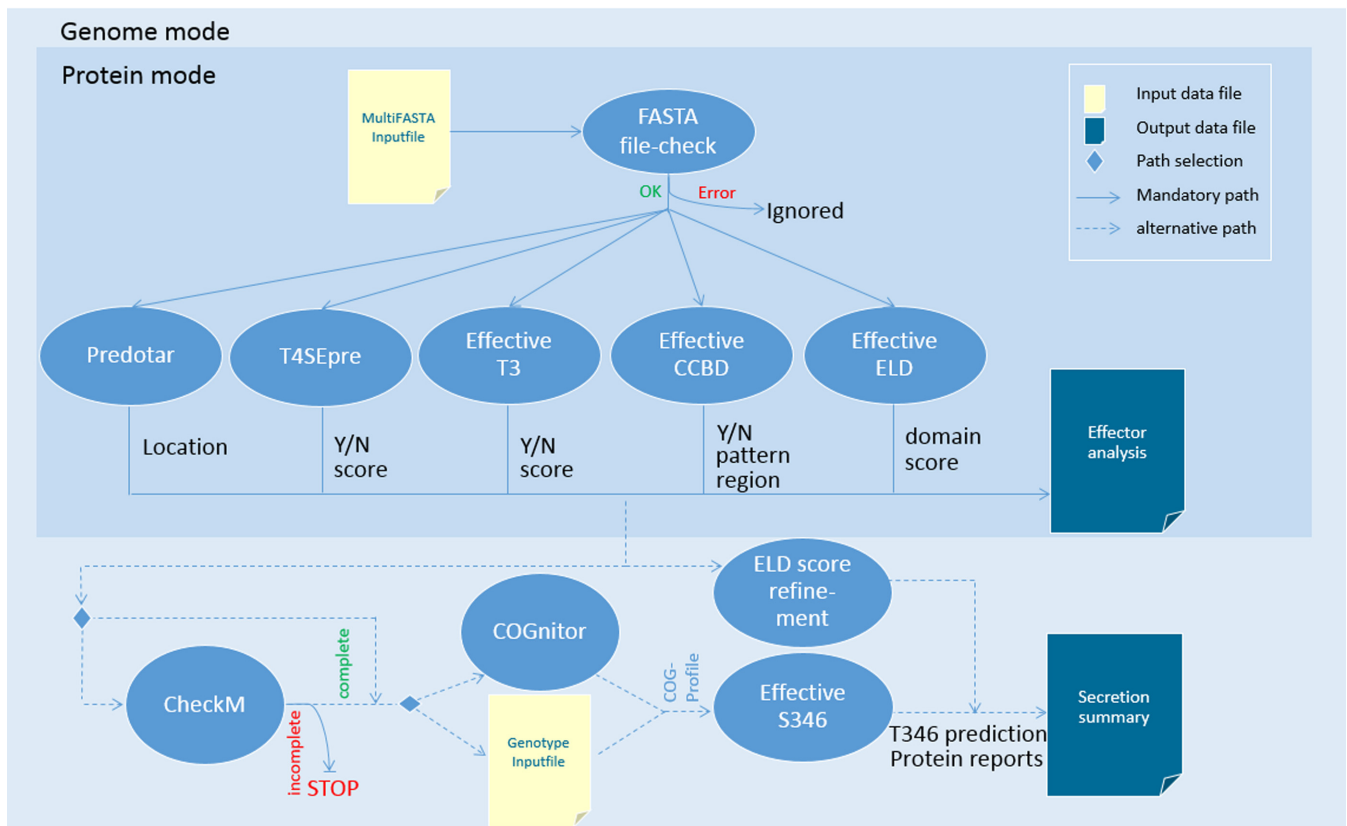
Genome mode

Protein mode

MultiFASTA Inputfile

FASTA file-check

OK

Error

Ignored

Input data file

Output data file

Path selection

Mandatory path

alternative path

Predotar

T4SEpre

Effective T3

Effective CCBD

Effective ELD

Location

Y/N score

Y/N score

Y/N pattern region

domain score

Effector analysis

ELD score refinement

COGnitor

complete

CheckM

incomplete

STOP

Genotype Inputfile

COG-Profile

Effective S346

T346 prediction Protein reports

Secretion summary